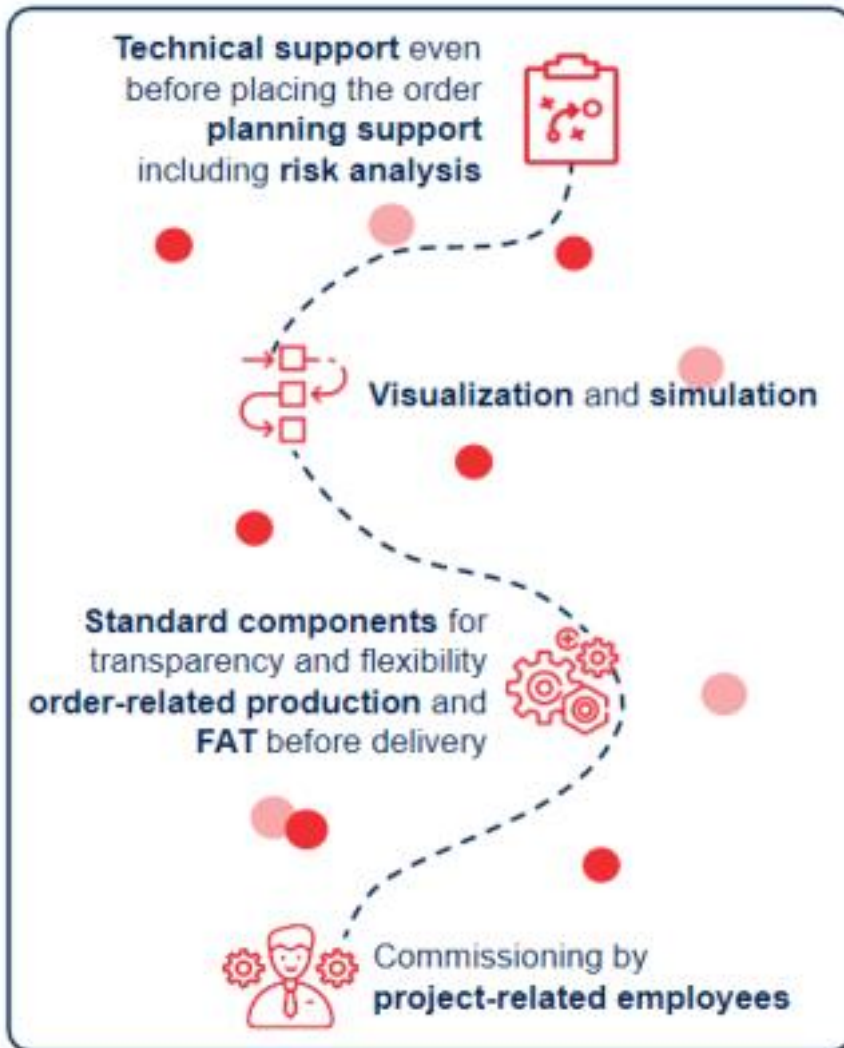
Technical support even before placing the order planning support including risk analysis

Visualization and simulation

Standard components for transparency and flexibility order-related production and FAT before delivery

Commissioning by project-related employees